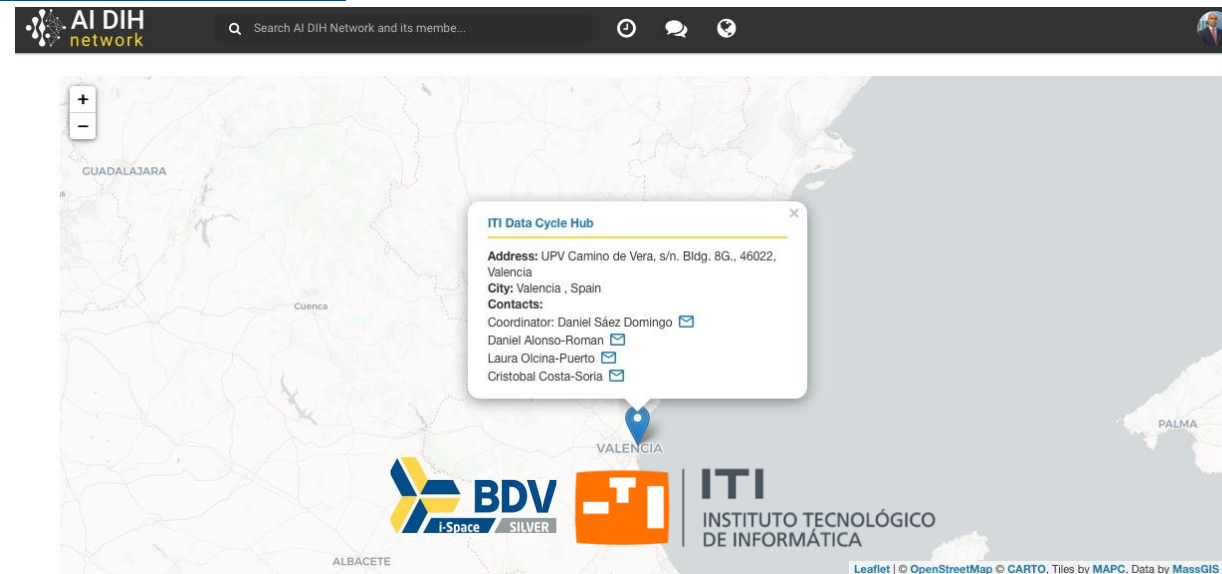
AI DIH network

Search AI DIH Network and its membe...

+
−

GUADALAJARA

Cuenca

ITI Data Cycle Hub

×

**Address:** UPV Camino de Vera, s/n. Bldg. 8G., 46022, Valencia
**City:** Valencia , Spain
**Contacts:**
Coordinator: Daniel Sáez Domingo
Daniel Alonso-Roman
Laura Olcina-Puerto
Cristobal Costa-Soria

VALENCIA

PALMA

BDV i-Space SILVER

ITI INSTITUTO TECNOLÓGICO DE INFORMÁTICA

ALBACETE

Leaflet | © OpenStreetMap © CARTO, Tiles by MAPC, Data by MassGIS